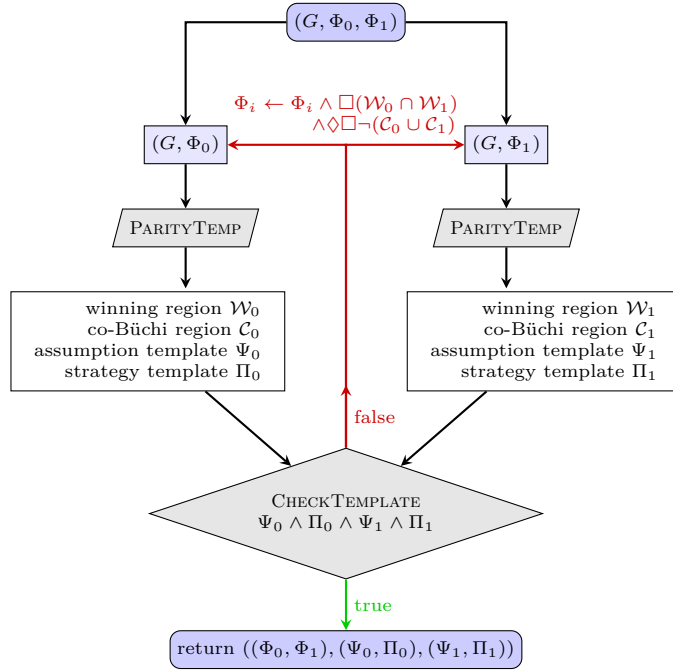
$(G, \Phi_0, \Phi_1)$

$\Phi_i \leftarrow \Phi_i \wedge \Box(\mathcal{W}_0 \cap \mathcal{W}_1)$
$\wedge \Diamond\Box\neg(\mathcal{C}_0 \cup \mathcal{C}_1)$

$(G, \Phi_0)$

$(G, \Phi_1)$

ParityTemp

ParityTemp

winning region $\mathcal{W}_0$
co-Büchi region $\mathcal{C}_0$
assumption template $\Psi_0$
strategy template $\Pi_0$

winning region $\mathcal{W}_1$
co-Büchi region $\mathcal{C}_1$
assumption template $\Psi_1$
strategy template $\Pi_1$

false

CheckTemplate
$\Psi_0 \wedge \Pi_0 \wedge \Psi_1 \wedge \Pi_1$

true

return $((\Phi_0, \Phi_1), (\Psi_0, \Pi_0), (\Psi_1, \Pi_1))$